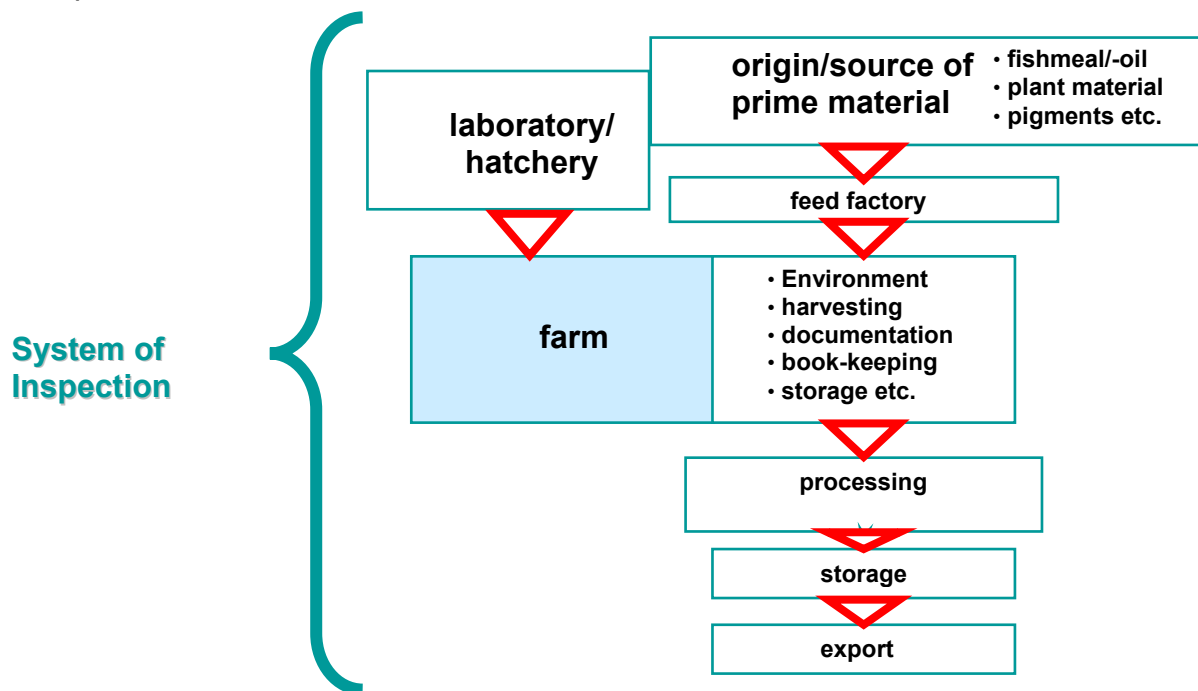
System of Inspection

laboratory/ hatchery

origin/source of prime material

• fishmeal/-oil
• plant material
• pigments etc.

feed factory

farm

• Environment
• harvesting
• documentation
• book-keeping
• storage etc.

processing

storage

export